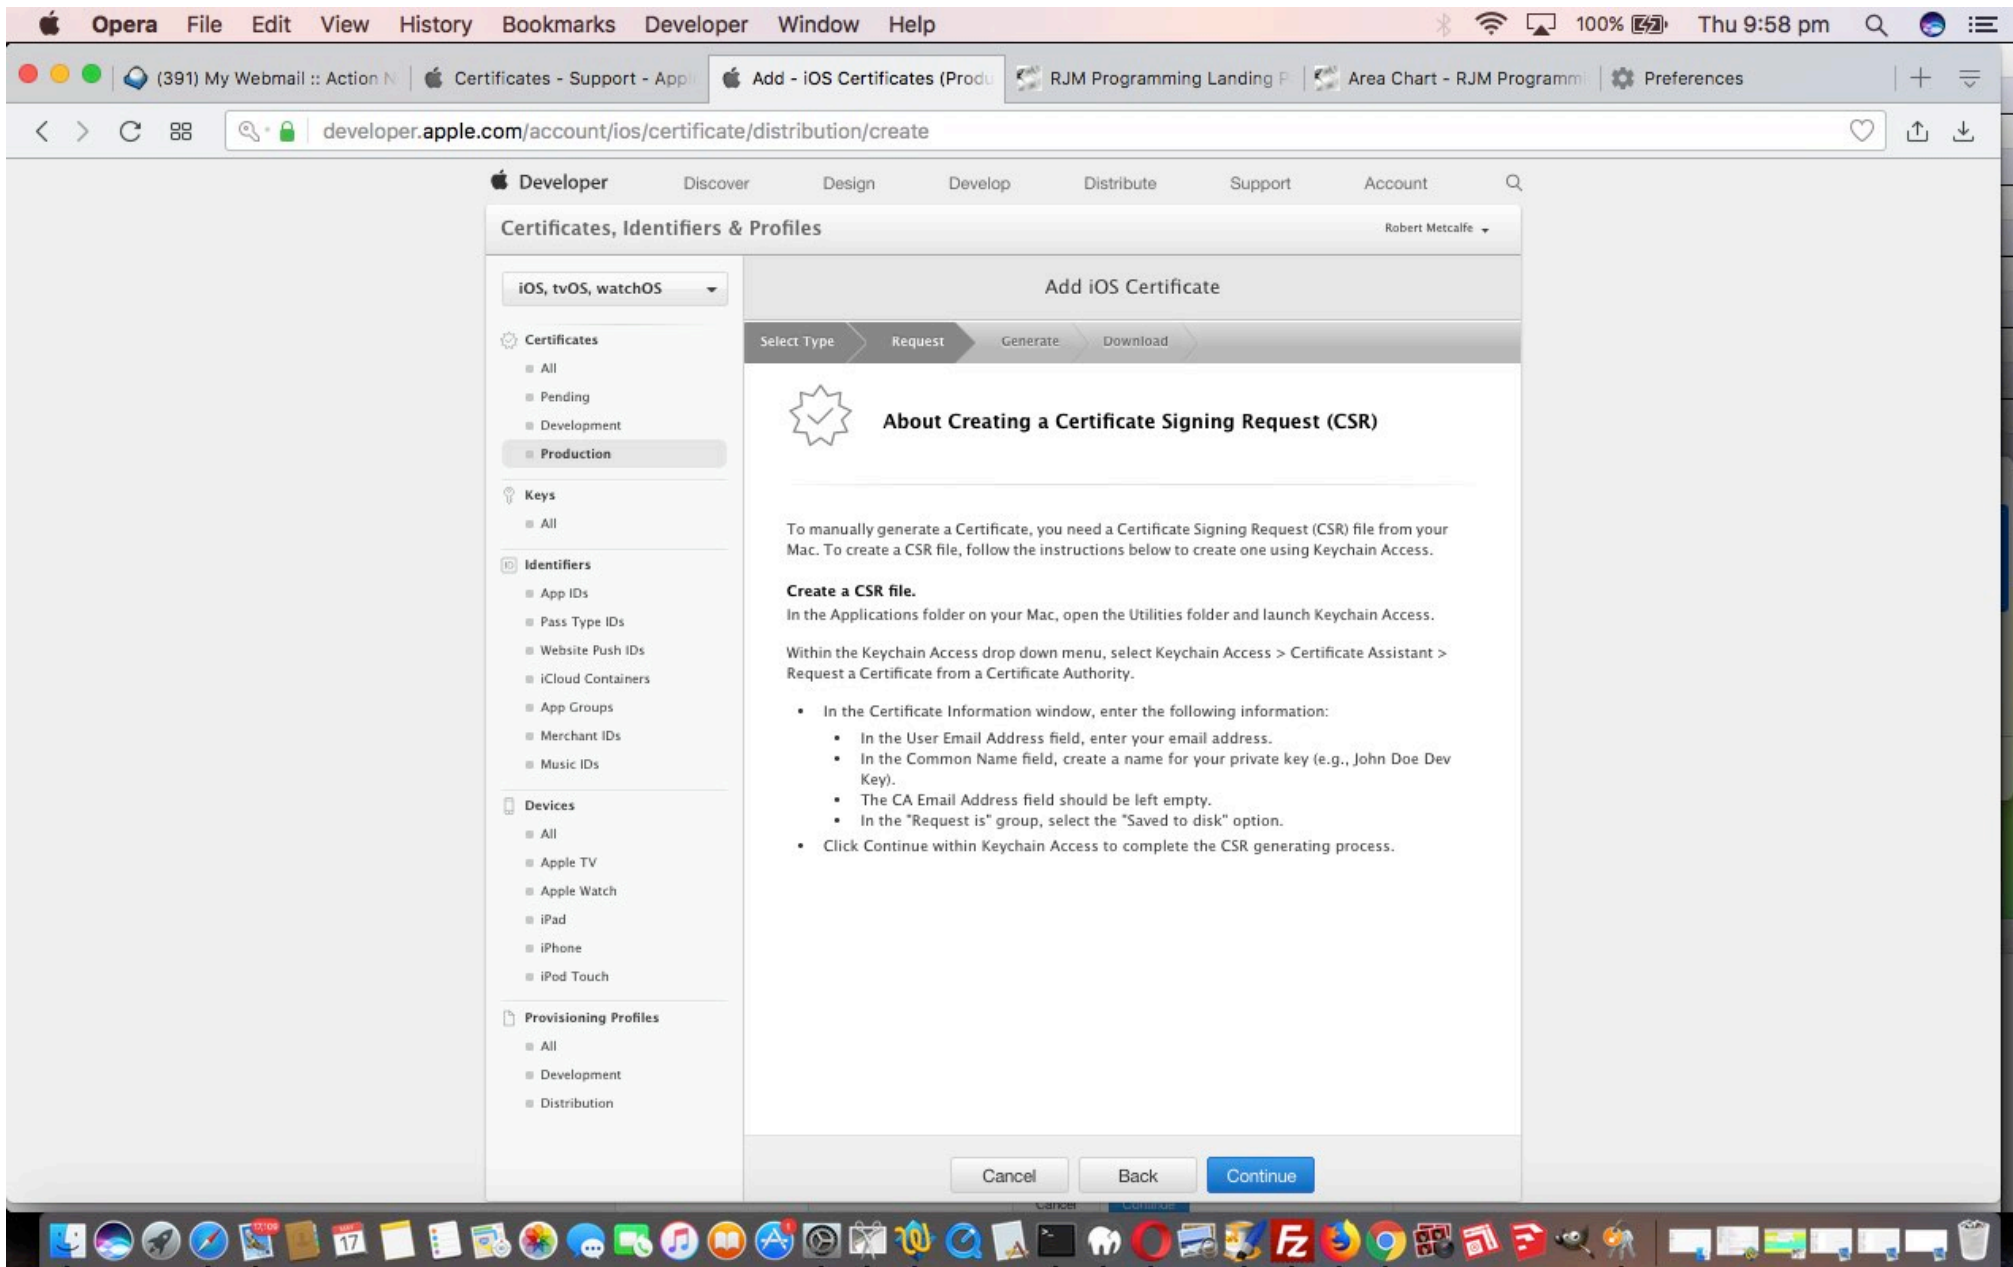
Opera File Edit View History Bookmarks Developer Window Help 100% Thu 9:58 pm

(391) My Webmail :: Action N | Certificates - Support - App | Add - iOS Certificates (Produ | RJM Programming Landing P | Area Chart - RJM Programm | Preferences

developer.apple.com/account/ios/certificate/distribution/create

Developer Discover Design Develop Distribute Support Account

Certificates, Identifiers & Profiles

Robert Metcalfe

iOS, tvOS, watchOS

Certificates
All
Pending
Development
Production

Keys
All

Identifiers
App IDs
Pass Type IDs
Website Push IDs
iCloud Containers
App Groups
Merchant IDs
Music IDs

Devices
All
Apple TV
Apple Watch
iPad
iPhone
iPod Touch

Provisioning Profiles
All
Development
Distribution

Add iOS Certificate

Select Type Request Generate Download

About Creating a Certificate Signing Request (CSR)

To manually generate a Certificate, you need a Certificate Signing Request (CSR) file from your Mac. To create a CSR file, follow the instructions below to create one using Keychain Access.

Create a CSR file.
In the Applications folder on your Mac, open the Utilities folder and launch Keychain Access.

Within the Keychain Access drop down menu, select Keychain Access > Certificate Assistant > Request a Certificate from a Certificate Authority.

• In the Certificate Information window, enter the following information:
  • In the User Email Address field, enter your email address.
  • In the Common Name field, create a name for your private key (e.g., John Doe Dev Key).
  • The CA Email Address field should be left empty.
  • In the "Request is" group, select the "Saved to disk" option.
• Click Continue within Keychain Access to complete the CSR generating process.

Cancel Back Continue